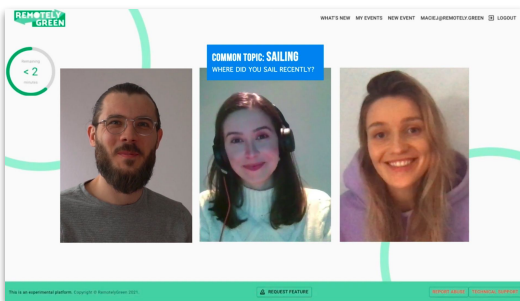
REMOTELY GREEN

WHAT'S NEW MY EVENTS NEW EVENT MACIEJ@REMOTELY.GREEN LOGOUT

Remaining
< 2
minutes

COMMON TOPIC: SAILING
WHERE DID YOU SAIL RECENTLY?

This is an experimental platform. Copyright © RemotelyGreen 2021

REQUEST FEATURE

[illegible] TECHNICAL SUPPORT